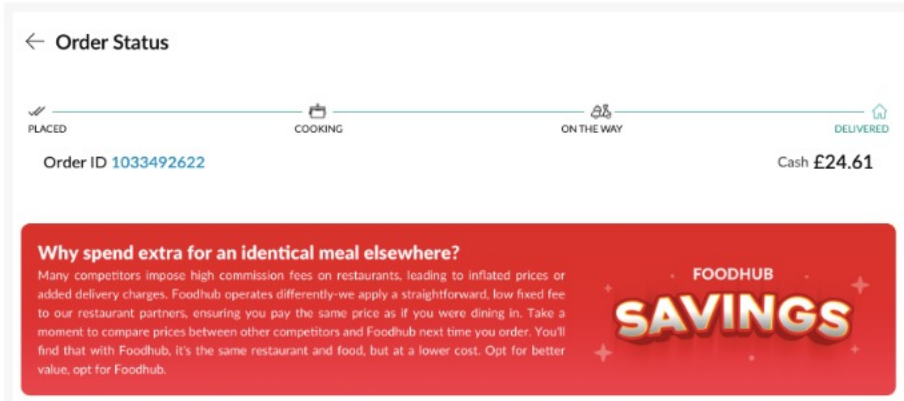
← Order Status

PLACED

COOKING

ON THE WAY

DELIVERED

Order ID 1033492622

Cash £24.61

Why spend extra for an identical meal elsewhere?

Many competitors impose high commission fees on restaurants, leading to inflated prices or added delivery charges. Foodhub operates differently-we apply a straightforward, low fixed fee to our restaurant partners, ensuring you pay the same price as if you were dining in. Take a moment to compare prices between other competitors and Foodhub next time you order. You'll find that with Foodhub, it's the same restaurant and food, but at a lower cost. Opt for better value, opt for Foodhub.

FOODHUB

SAVINGS